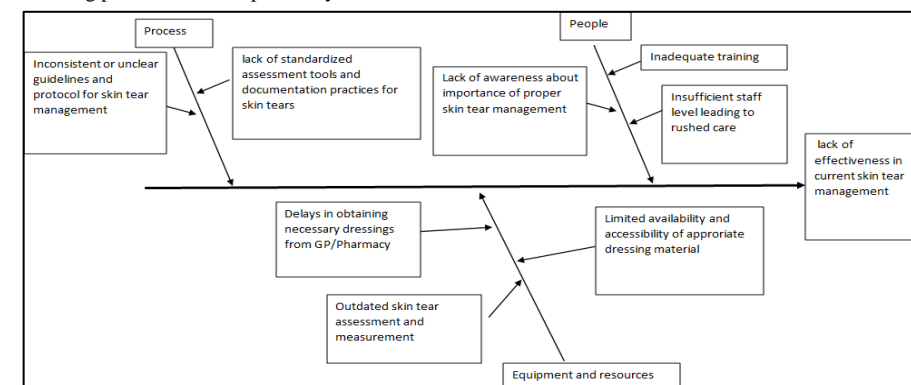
Process

Inconsistent or unclear guidelines and protocol for skin tear management

lack of standardized assessment tools and documentation practices for skin tears

People

Inadequate training

Lack of awareness about importance of proper skin tear management

Insufficient staff level leading to rushed care

lack of effectiveness in current skin tear management

Delays in obtaining necessary dressings from GP/Pharmacy

Limited availability and accessibility of approriate dressing material

Outdated skin tear assessment and measurement

Equipment and resources